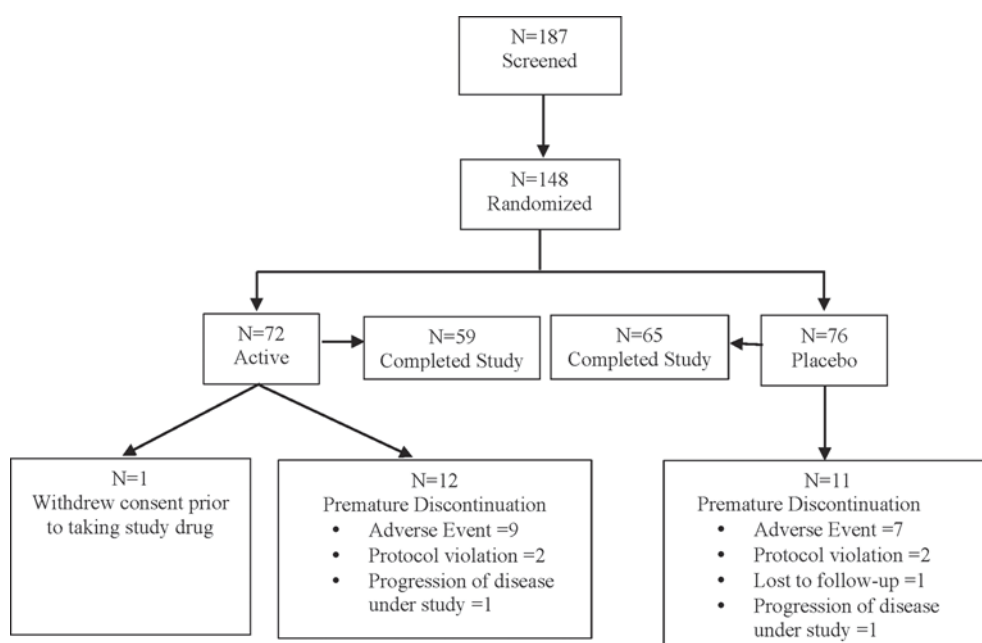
N=187
Screened

N=148
Randomized

N=72
Active

N=59
Completed Study

N=65
Completed Study

N=76
Placebo

N=1
Withdrew consent prior to taking study drug

N=12
Premature Discontinuation
• Adverse Event =9
• Protocol violation =2
• Progression of disease under study =1

N=11
Premature Discontinuation
• Adverse Event =7
• Protocol violation =2
• Lost to follow-up =1
• Progression of disease under study =1